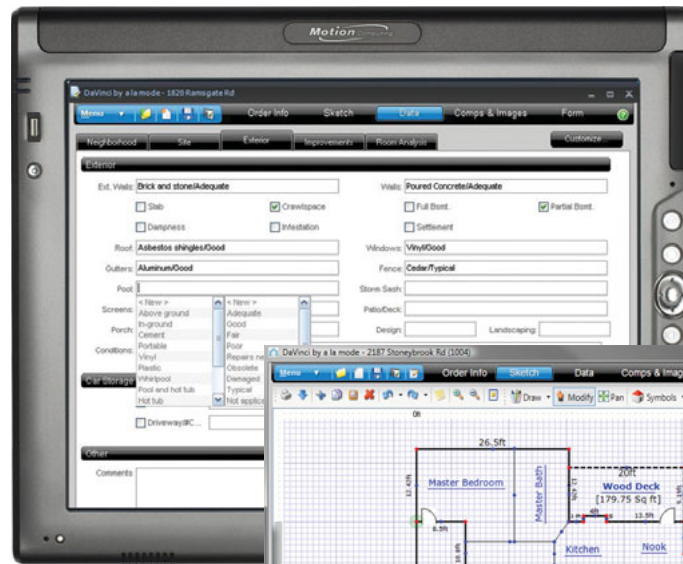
Motion COMPUTING

DaVinci by a la mode - 1820 Ramsgate Rd

Menu

Order Info

Sketch

Data

Comps & Images

Form

Neighborhood

Site

Exterior

Improvements

Room Analysis

Customize...

Exterior

Ext. Walls: Brick and stone/Adequate

Walls: Poured Concrete/Adequate

Slab

Crawlspace

Full Bsmt.

Partial Bsmt.

Dampness

Infestation

Settlement

Roof: Asbestos shingles/Good

Windows: Vinyl/Good

Gutters: Aluminum/Good

Fence: Cedar/Typical

Pool:

Storm Sash:

Screens:

Patio/Deck:

Porch:

Design:

Landscaping:

Conditions:

< New >
Above ground
In-ground
Cement
Portable
Vinyl
Plastic
Whirlpool
Pool and hot tub
Hot tub

< New >
Adequate
Good
Fair
Poor
Repairs ne
Obsolete
Damaged
Typical
Not applica

Car Storage

Driveway/#C...

Other

Comments

DaVinci by a la mode - 2187 Stoneybrook Rd (1004)

Menu

Order Info

Sketch

Data

Comps & Imag

Draw

Modify

Pan

Symbols

0ft

26.5ft

20ft

Master Bedroom

Master Bath

Wood Deck

[179.75 Sq ft]

12.47ft

8.5ft

4ft

13.5ft

Kitchen

Nook

10.5ft